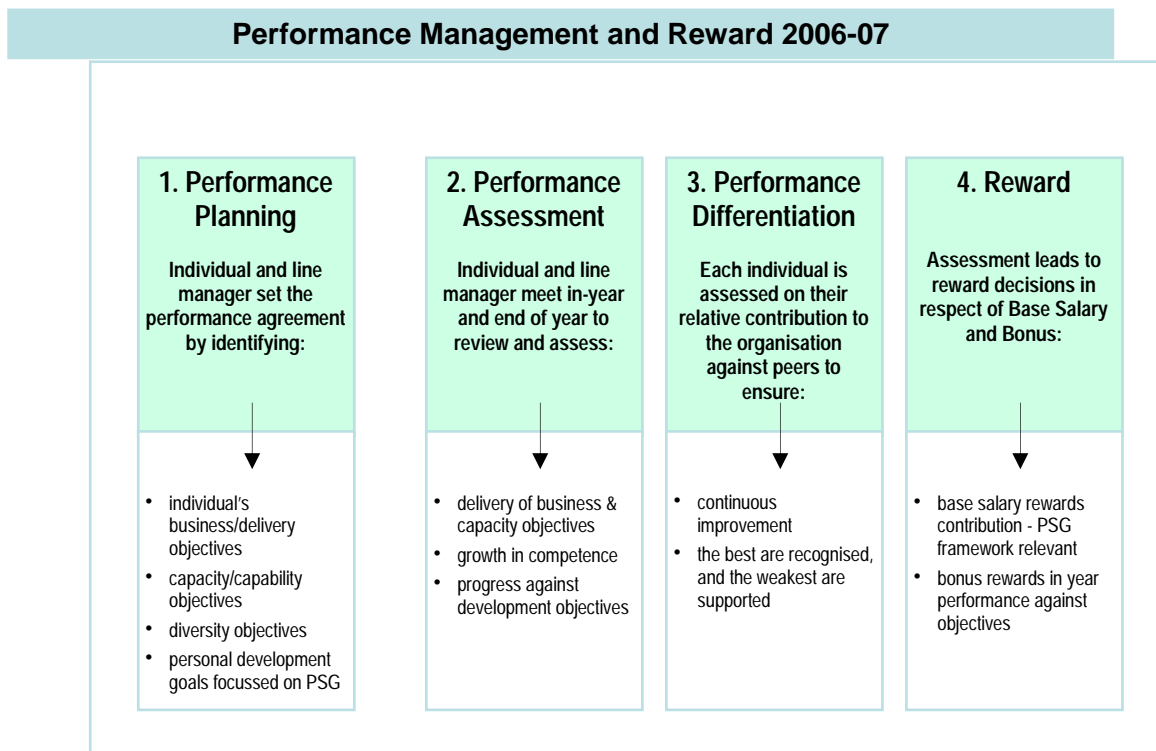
Performance Management and Reward 2006-07

1. Performance Planning

Individual and line manager set the performance agreement by identifying:

- individual's business/delivery objectives
- capacity/capability objectives
- diversity objectives
- personal development goals focussed on PSG

2. Performance Assessment

Individual and line manager meet in-year and end of year to review and assess:

- delivery of business & capacity objectives
- growth in competence
- progress against development objectives

3. Performance Differentiation

Each individual is assessed on their relative contribution to the organisation against peers to ensure:

- continuous improvement
- the best are recognised, and the weakest are supported

4. Reward

Assessment leads to reward decisions in respect of Base Salary and Bonus:

- base salary rewards contribution - PSG framework relevant
- bonus rewards in year performance against objectives